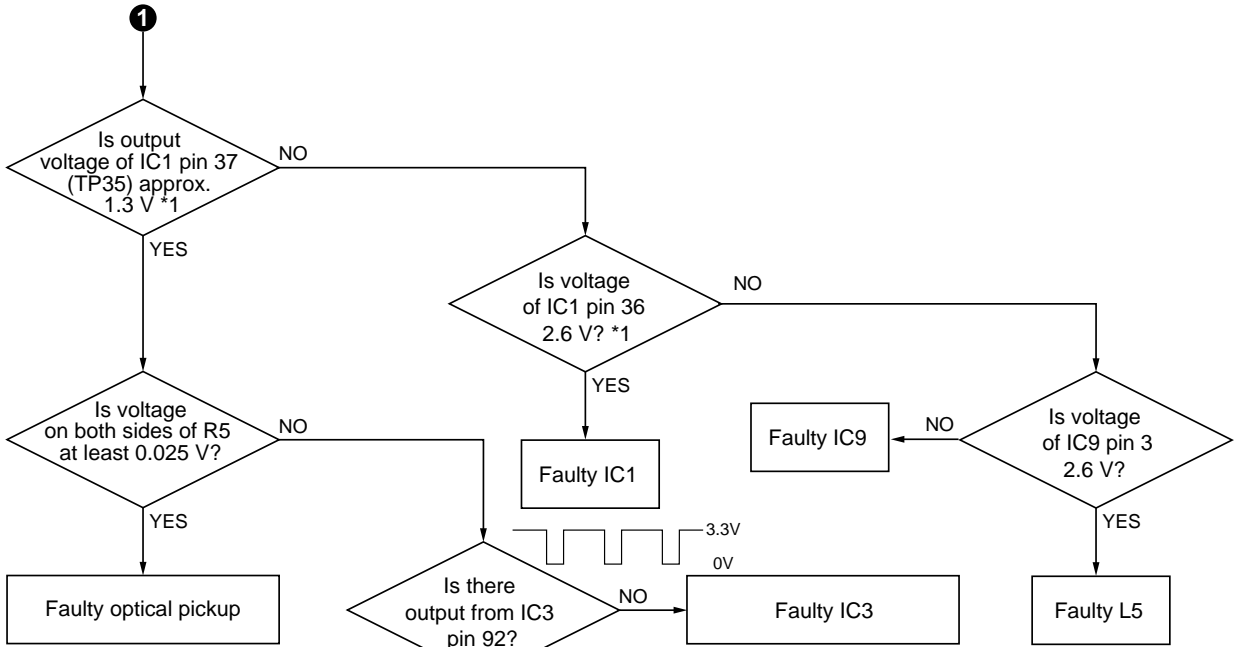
1

Is output voltage of IC1 pin 37 (TP35) approx. 1.3 V *1

NO

YES

Is voltage of IC1 pin 36 2.6 V? *1

NO

YES

Faulty IC1

Is voltage of IC9 pin 3 2.6 V?

NO

Faulty IC9

YES

Faulty L5

Is voltage on both sides of R5 at least 0.025 V?

NO

YES

Faulty optical pickup

3.3V

0V

Is there output from IC3 pin 92?

NO

Faulty IC3